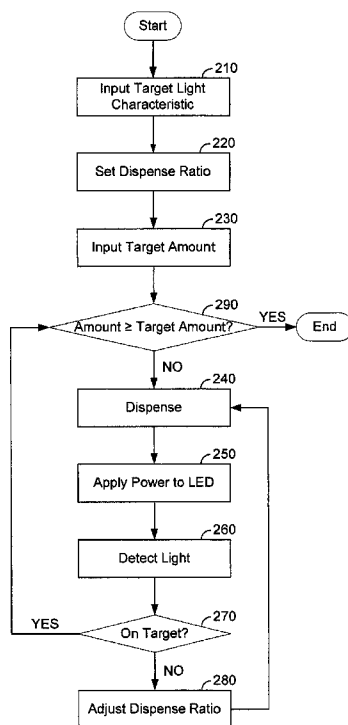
Start

210
Input Target Light Characteristic

220
Set Dispense Ratio

230
Input Target Amount

290
Amount ≥ Target Amount?

YES

End

NO

240
Dispense

250
Apply Power to LED

260
Detect Light

270
On Target?

YES

NO

280
Adjust Dispense Ratio